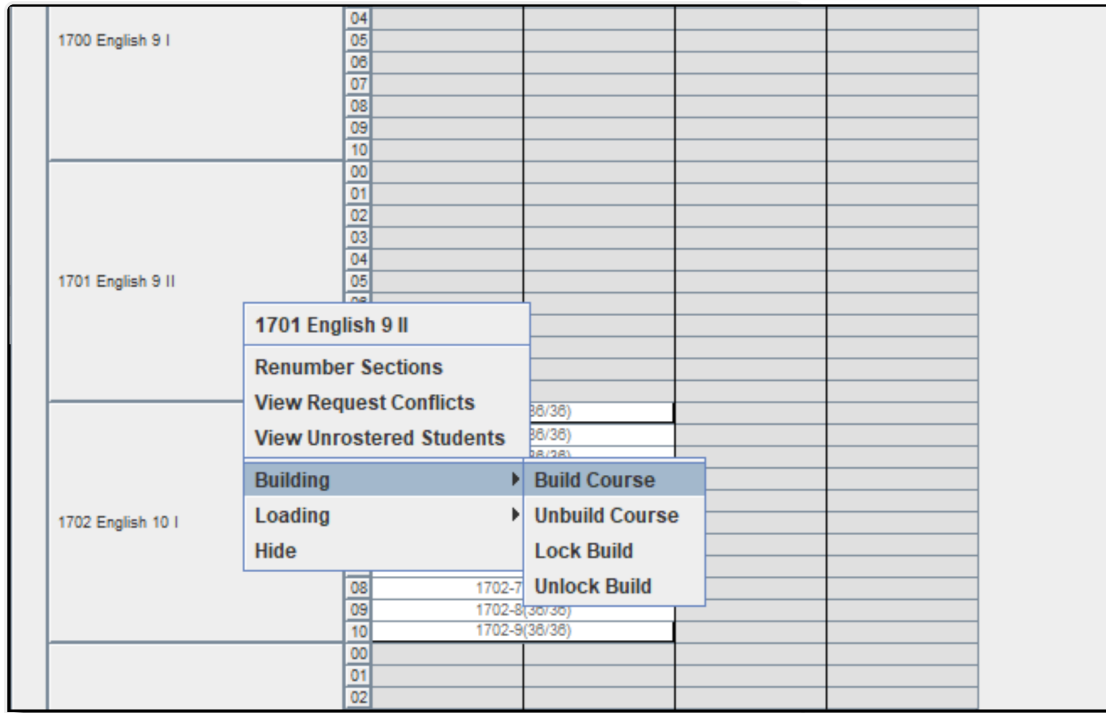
1700 English 9 I
04
05
06
07
08
09
10

1701 English 9 II
00
01
02
03
04
05

1701 English 9 II
Renumber Sections
View Request Conflicts
View Unrostered Students
Building
Loading
Hide

Build Course
Unbuild Course
Lock Build
Unlock Build

36/36)
36/36)

1702 English 10 I
08 1702-7
09 1702-8(36/36)
10 1702-9(36/36)

00
01
02